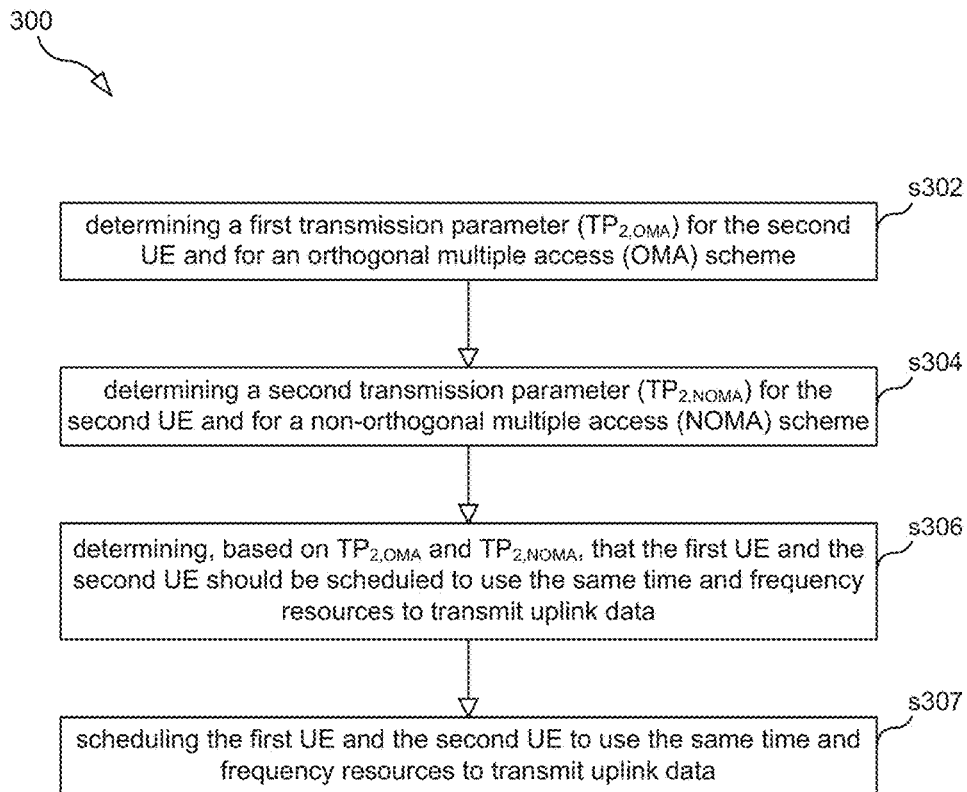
300

s302

determining a first transmission parameter ($TP_{2,OMA}$) for the second UE and for an orthogonal multiple access (OMA) scheme

s304

determining a second transmission parameter ($TP_{2,NOMA}$) for the second UE and for a non-orthogonal multiple access (NOMA) scheme

s306

determining, based on $TP_{2,OMA}$ and $TP_{2,NOMA}$, that the first UE and the second UE should be scheduled to use the same time and frequency resources to transmit uplink data

s307

scheduling the first UE and the second UE to use the same time and frequency resources to transmit uplink data